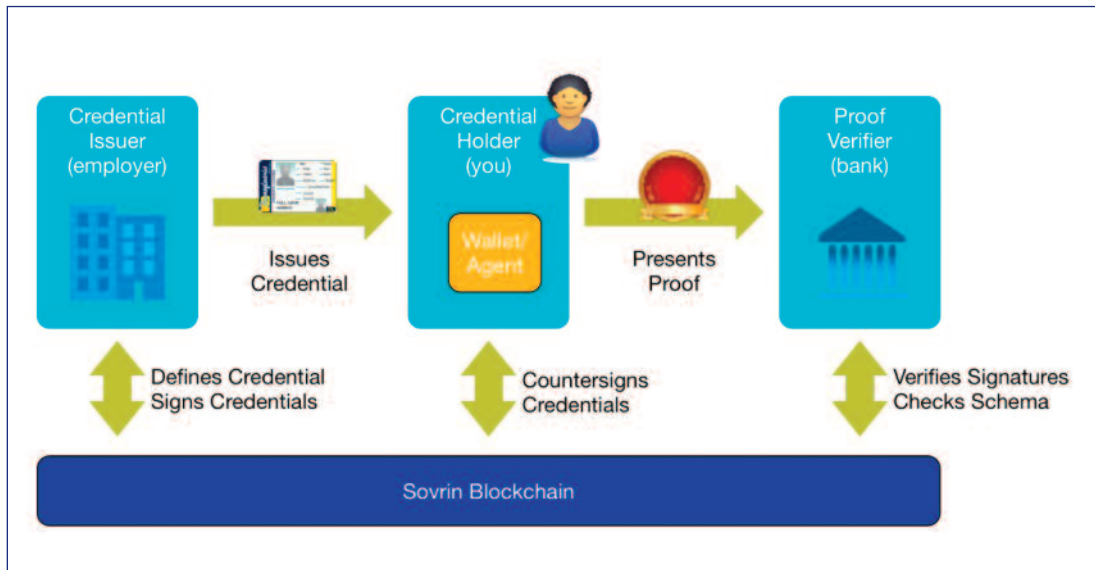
Credential Issuer (employer)

Issues Credential

Credential Holder (you)

Wallet/ Agent

Presents Proof

Proof Verifier (bank)

Defines Credential
Signs Credentials

Countersigns Credentials

Verifies Signatures
Checks Schema

Sovrin Blockchain